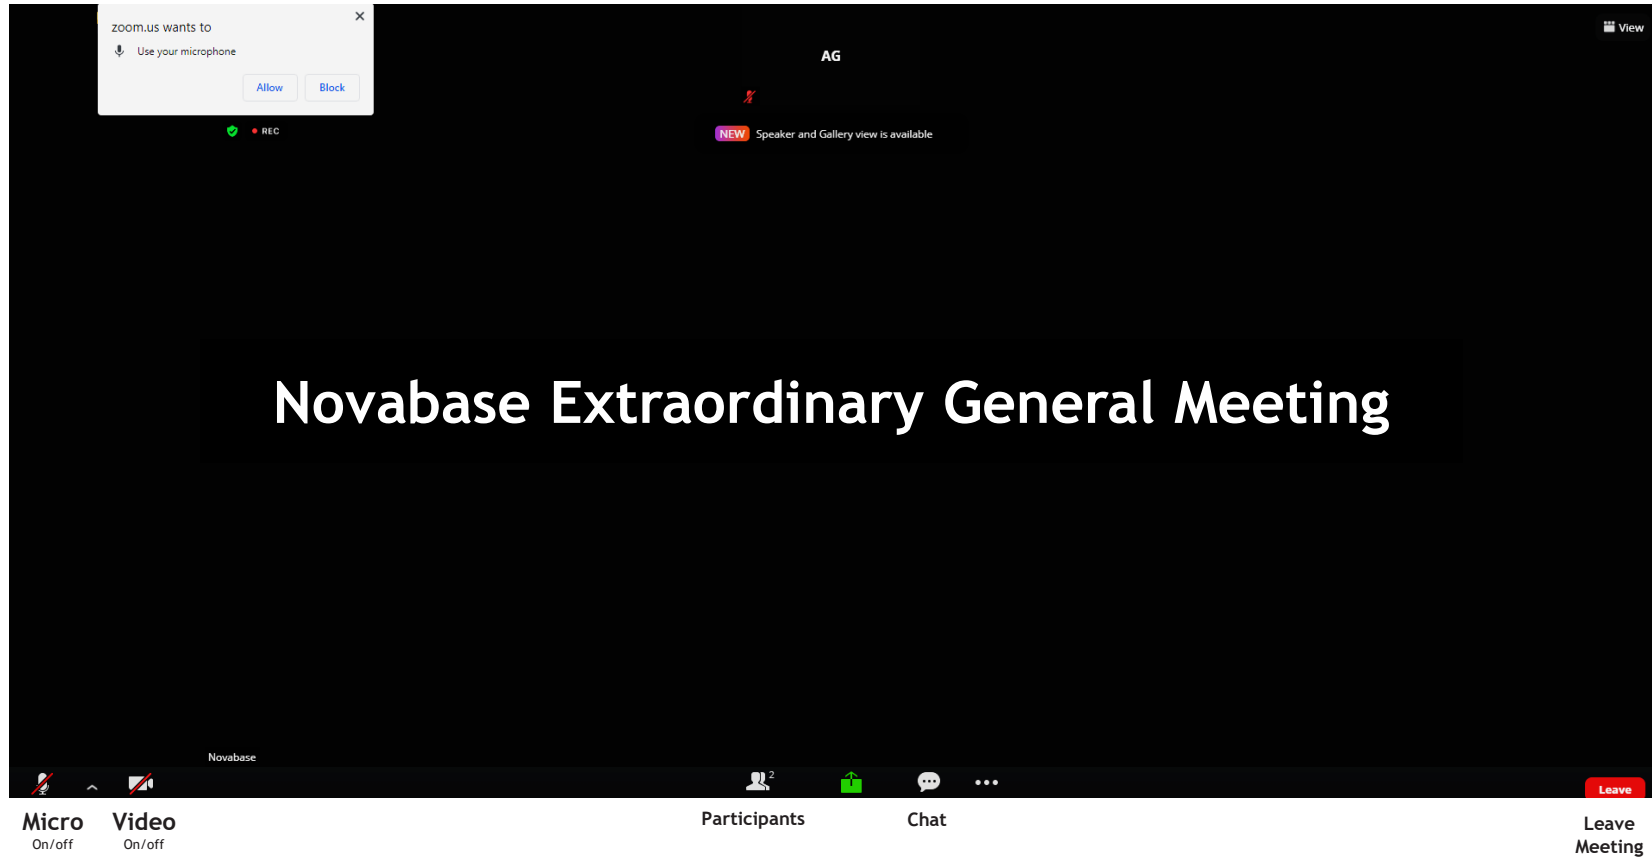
zoom.us wants to
Use your microphone
Allow Block

REC

AG

NEW Speaker and Gallery view is available

View

Novabase Extraordinary General Meeting

Novabase

2

Leave

Micro
On/off

Video
On/off

Participants

Chat

Leave
Meeting